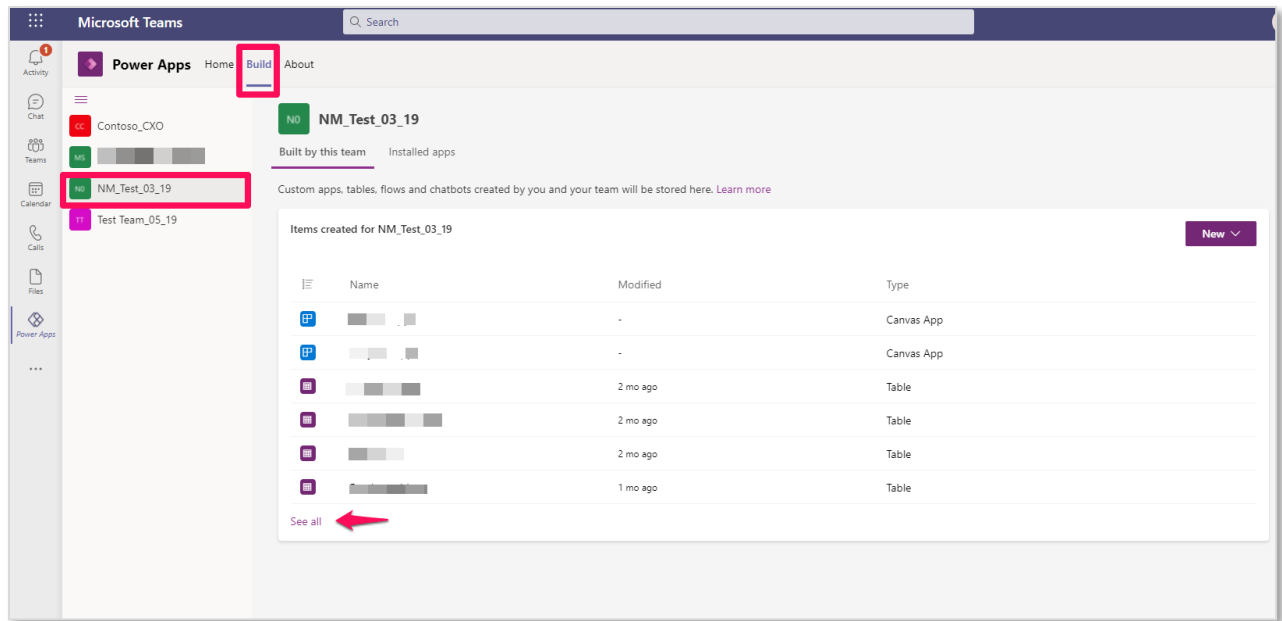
Microsoft Teams

Search

1
Activity

Chat

Teams

Calendar

Calls

Files

Power Apps

...

Power Apps Home Build About

CC Contoso_CXO

MS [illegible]

N0 NM_Test_03_19

TT Test Team_05_19

N0 NM_Test_03_19

Built by this team Installed apps

Custom apps, tables, flows and chatbots created by you and your team will be stored here. Learn more

Items created for NM_Test_03_19

New

| Name | Modified | Type |
|---|---|---|
| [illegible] | - | Canvas App |
| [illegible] | - | Canvas App |
| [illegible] | 2 mo ago | Table |
| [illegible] | 2 mo ago | Table |
| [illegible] | 2 mo ago | Table |
| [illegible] | 1 mo ago | Table |

See all